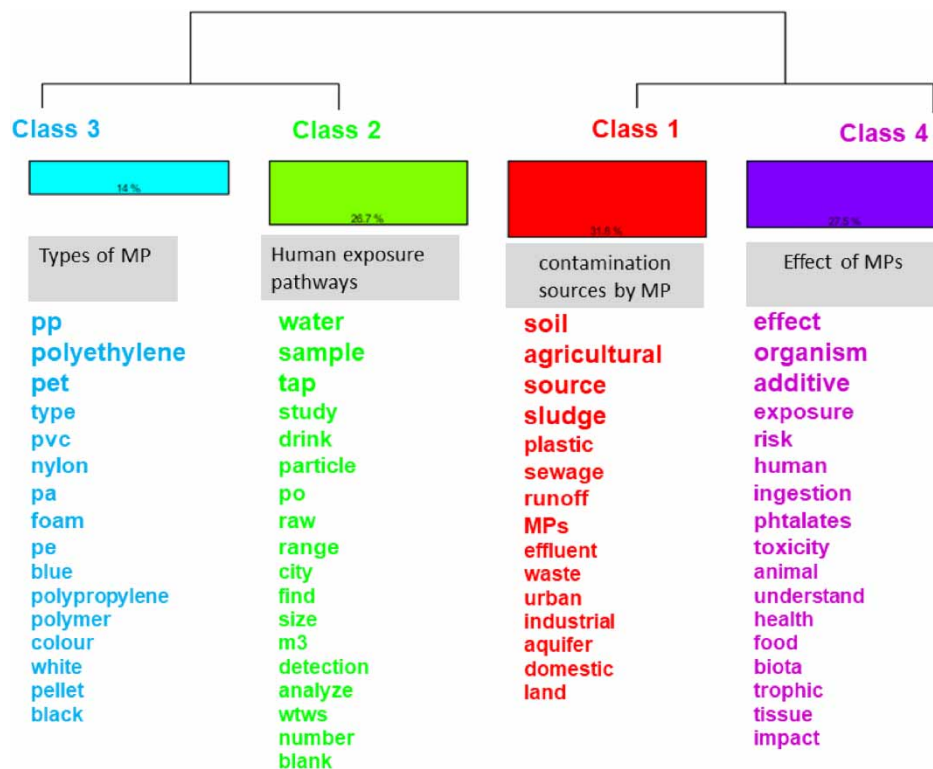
Class 3

14 %

Types of MP

pp
polyethylene
pet
type
pvc
nylon
pa
foam
pe
blue
polypropylene
polymer
colour
white
pellet
black

Class 2

26.7 %

Human exposure pathways

water
sample
tap
study
drink
particle
po
raw
range
city
find
size
m3
detection
analyze
wtws
number
blank

Class 1

31.8 %

contamination sources by MP

soil
agricultural
source
sludge
plastic
sewage
runoff
MPs
effluent
waste
urban
industrial
aquifer
domestic
land

Class 4

27.5 %

Effect of MPs

effect
organism
additive
exposure
risk
human
ingestion
phtalates
toxicity
animal
understand
health
food
biota
trophic
tissue
impact